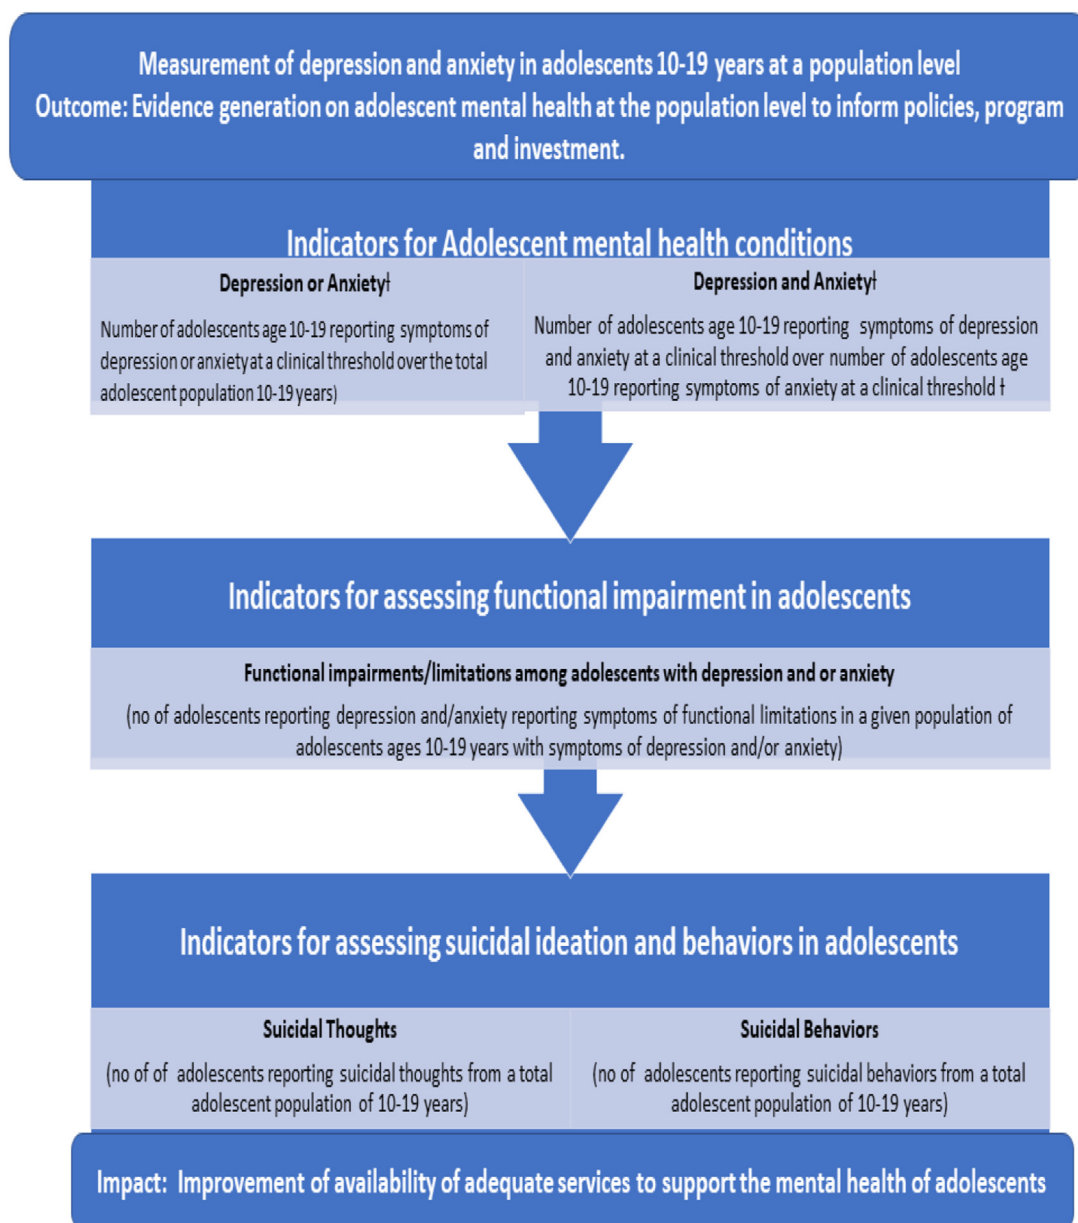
Measurement of depression and anxiety in adolescents 10-19 years at a population level
Outcome: Evidence generation on adolescent mental health at the population level to inform policies, program and investment.

Indicators for Adolescent mental health conditions

Depression or Anxietyǂ

Number of adolescents age 10-19 reporting symptoms of depression or anxiety at a clinical threshold over the total adolescent population 10-19 years)

Depression and Anxietyǂ

Number of adolescents age 10-19 reporting symptoms of depression and anxiety at a clinical threshold over number of adolescents age 10-19 reporting symptoms of anxiety at a clinical threshold ǂ

Indicators for assessing functional impairment in adolescents

Functional impairments/limitations among adolescents with depression and or anxiety

(no of adolescents reporting depression and/anxiety reporting symptoms of functional limitations in a given population of adolescents ages 10-19 years with symptoms of depression and/or anxiety)

Indicators for assessing suicidal ideation and behaviors in adolescents

Suicidal Thoughts

(no of of adolescents reporting suicidal thoughts from a total adolescent population of 10-19 years)

Suicidal Behaviors

(no of adolescents reporting suicidal behaviors from a total adolescent population of 10-19 years)

Impact: Improvement of availability of adequate services to support the mental health of adolescents